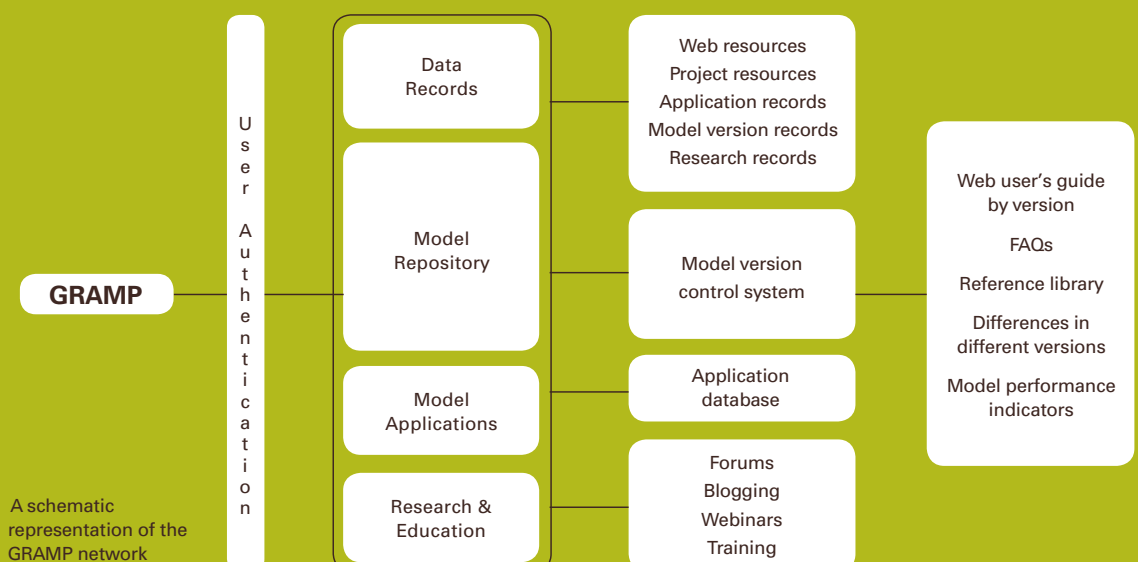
GRAMP

User Authentication

Data Records

Model Repository

Model Applications

Research & Education

Web resources
Project resources
Application records
Model version records
Research records

Model version control system

Application database

Forums
Blogging
Webinars
Training

Web user's guide by version

FAQs

Reference library

Differences in different versions

Model performance indicators

A schematic representation of the GRAMP network